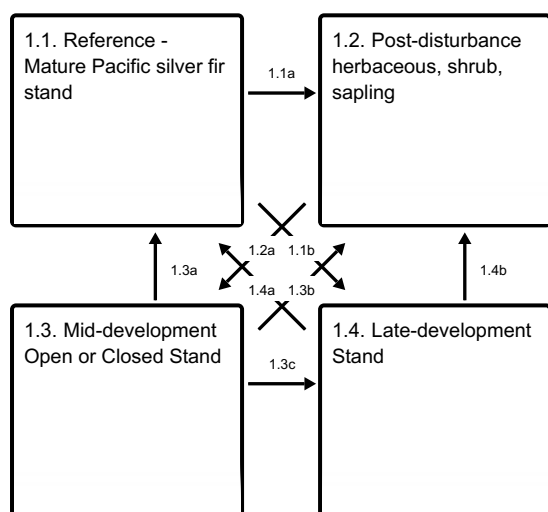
1.1. Reference - Mature Pacific silver fir stand

1.1a

1.2. Post-disturbance herbaceous, shrub, sapling

1.2a

1.1b

1.3a

1.4b

1.4a

1.3b

1.3. Mid-development Open or Closed Stand

1.3c

1.4. Late-development Stand